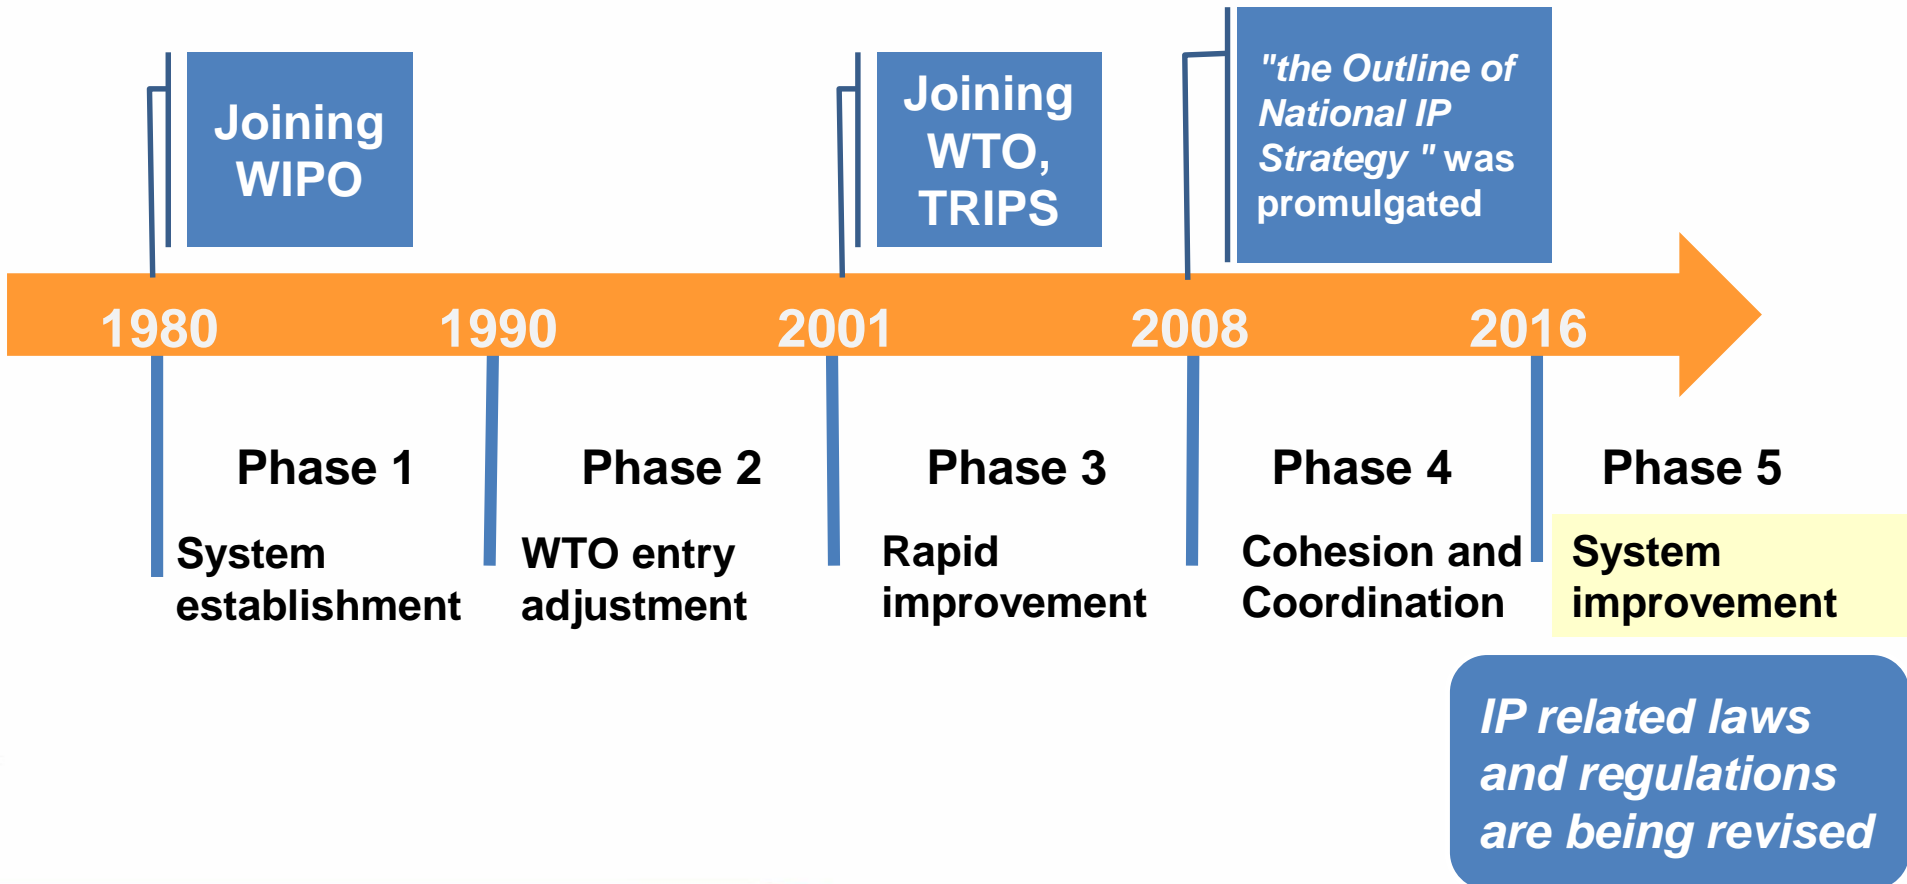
Joining WIPO

Joining WTO, TRIPS

"the Outline of National IP Strategy " was promulgated

1980 1990 2001 2008 2016

Phase 1
System establishment

Phase 2
WTO entry adjustment

Phase 3
Rapid improvement

Phase 4
Cohesion and Coordination

Phase 5
System improvement

IP related laws and regulations are being revised